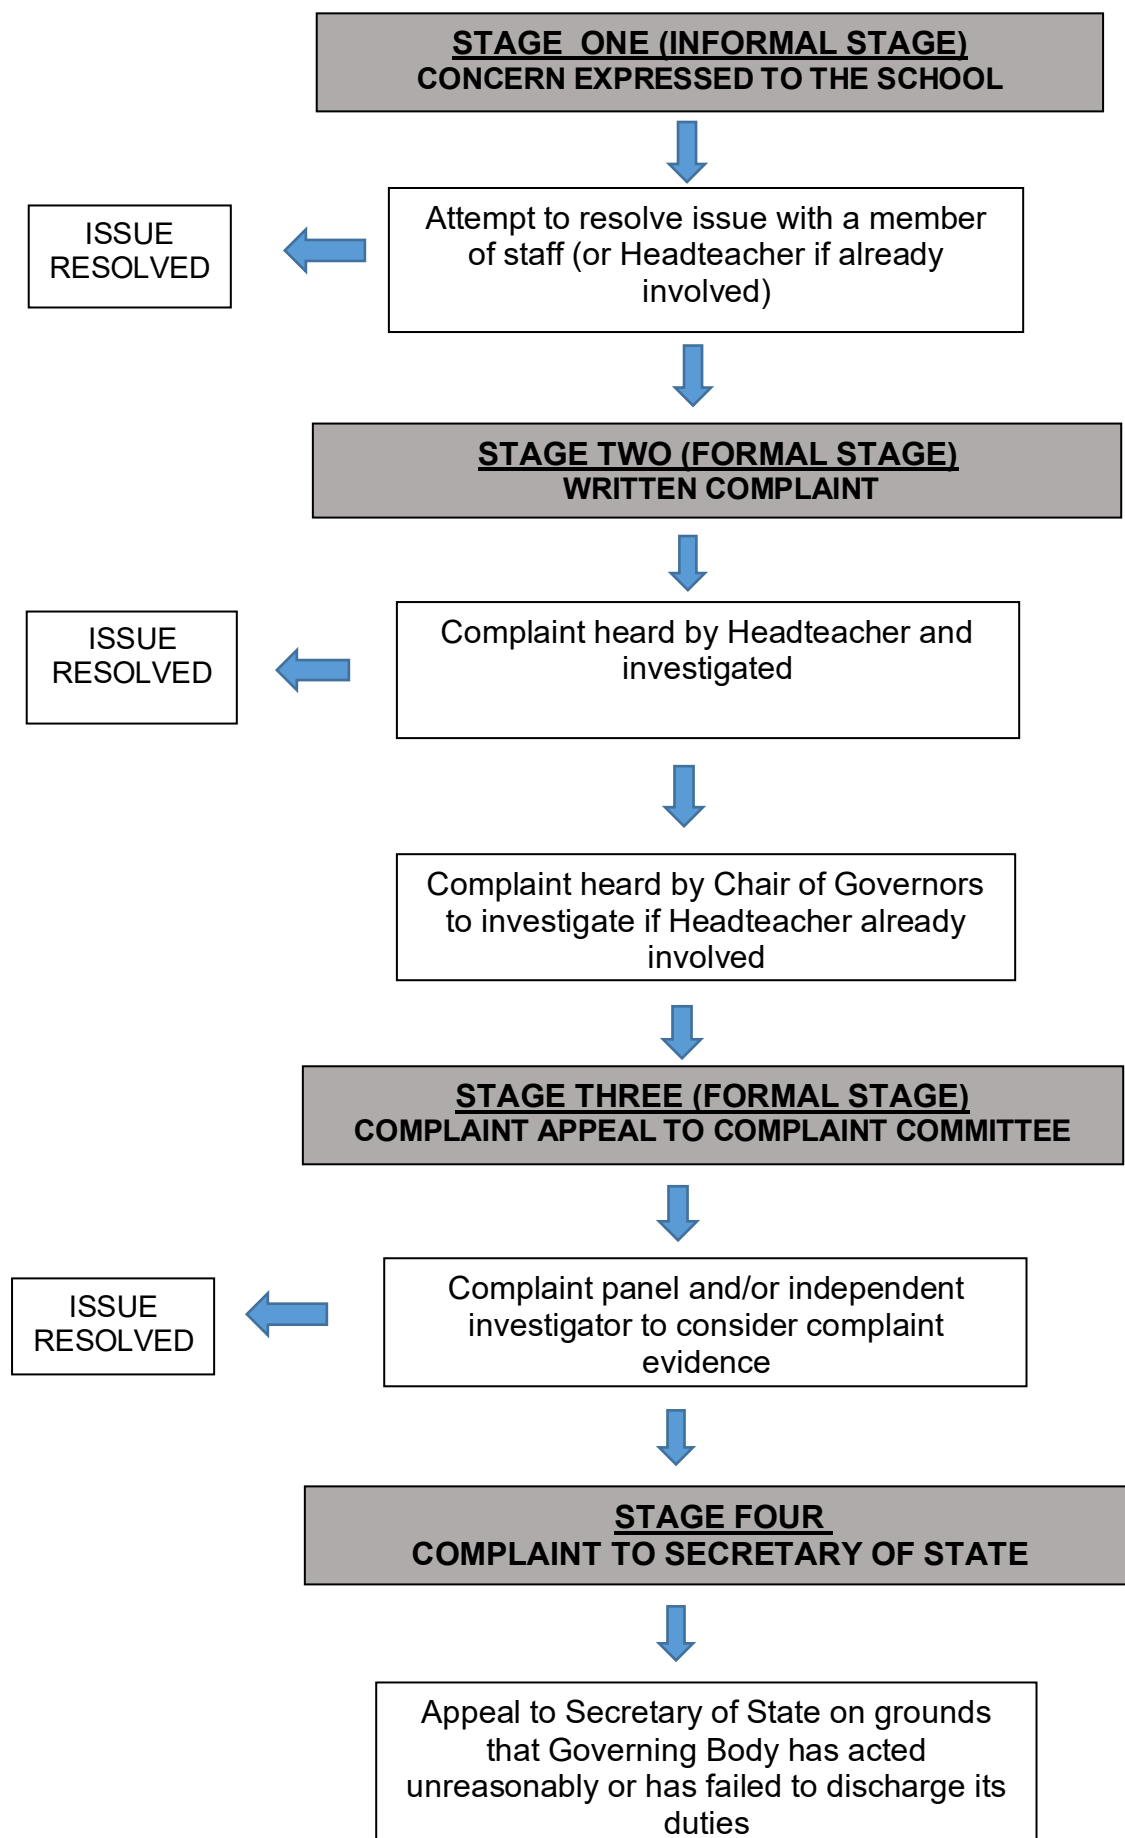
STAGE ONE (INFORMAL STAGE)
CONCERN EXPRESSED TO THE SCHOOL

Attempt to resolve issue with a member of staff (or Headteacher if already involved)

ISSUE RESOLVED

STAGE TWO (FORMAL STAGE)
WRITTEN COMPLAINT

Complaint heard by Headteacher and investigated

ISSUE RESOLVED

Complaint heard by Chair of Governors to investigate if Headteacher already involved

STAGE THREE (FORMAL STAGE)
COMPLAINT APPEAL TO COMPLAINT COMMITTEE

Complaint panel and/or independent investigator to consider complaint evidence

ISSUE RESOLVED

STAGE FOUR
COMPLAINT TO SECRETARY OF STATE

Appeal to Secretary of State on grounds that Governing Body has acted unreasonably or has failed to discharge its duties